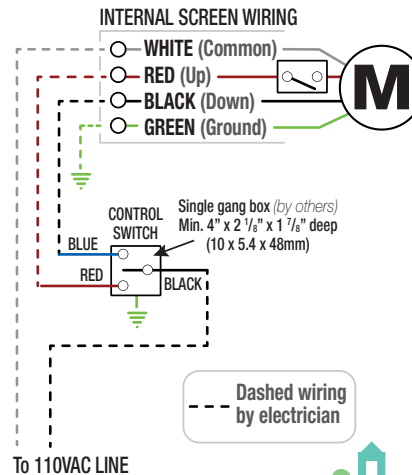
INTERNAL SCREEN WIRING

WHITE (Common)

RED (Up)

BLACK (Down)

GREEN (Ground)

M

CONTROL SWITCH

Single gang box (by others)
Min. 4" x 2 $^1/_8$" x 1 $^7/_8$" deep
(10 x 5.4 x 48mm)

BLUE

RED

BLACK

Dashed wiring by electrician

To 110VAC LINE